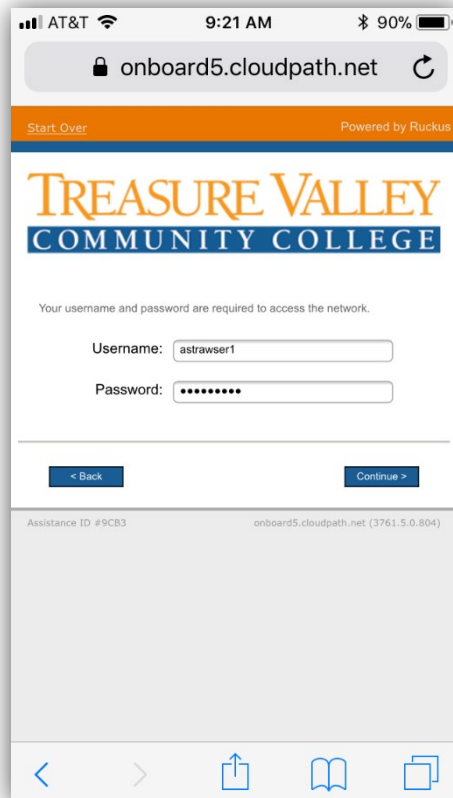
AT&T 9:21 AM 90%

onboard5.cloudpath.net

Start Over

Powered by Ruckus

TREASURE VALLEY
COMMUNITY COLLEGE

Your username and password are required to access the network.

Username: astrawser1

Password: •••••••••

< Back

Continue >

Assistance ID #9CB3

onboard5.cloudpath.net (3761.5.0.804)